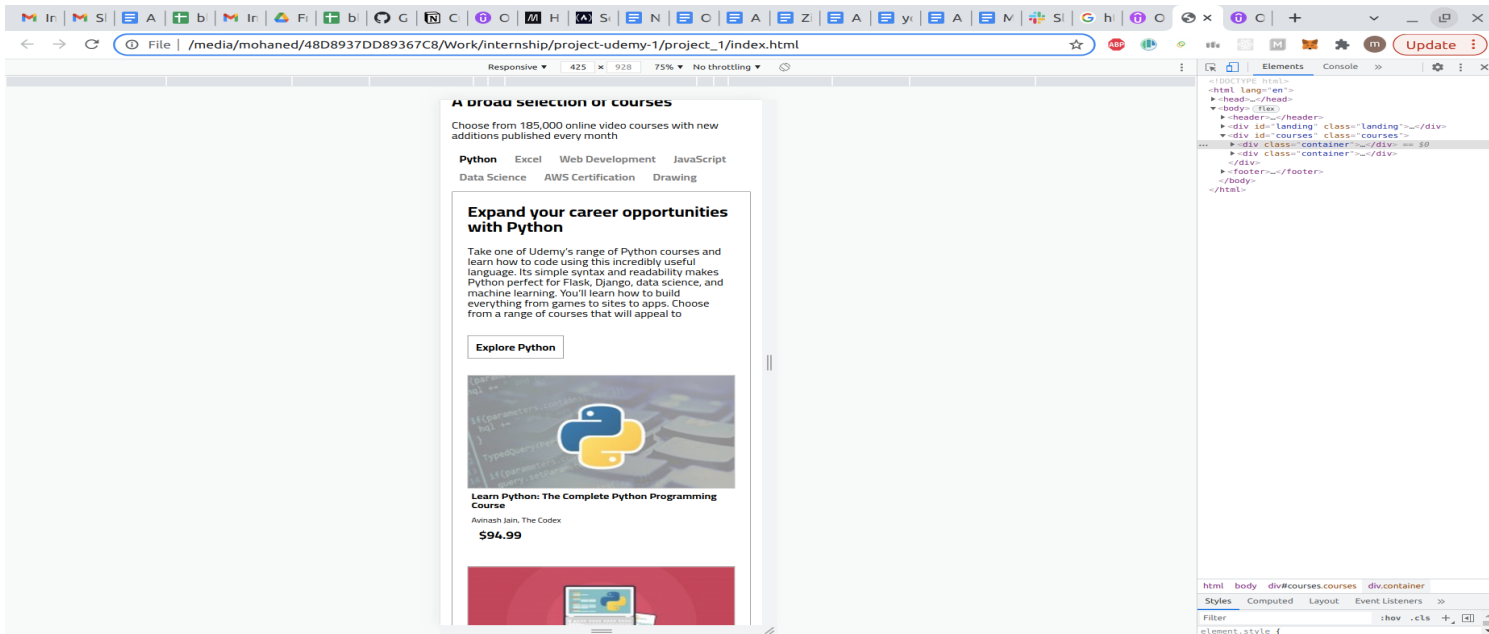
M In | M Sl | A | b | M In | Fi | b | G | C | O | H | Sı | N | O | A | Zi | A | yı | A | M | Sl | G hı | O | C | +

File | /media/mohaned/48D8937DD89367C8/Work/internship/project-udemy-1/project_1/index.html

Update

Responsive ▾ 425 × 928 75% ▾ No throttling ▾

A broad selection of courses

Choose from 185,000 online video courses with new additions published every month

Python Excel Web Development JavaScript Data Science AWS Certification Drawing

Expand your career opportunities with Python

Take one of Udemy's range of Python courses and learn how to code using this incredibly useful language. Its simple syntax and readability makes Python perfect for Flask, Django, data science, and machine learning. You'll learn how to build everything from games to sites to apps. Choose from a range of courses that will appeal to

Explore Python

Learn Python: The Complete Python Programming Course

Avinash Jain, The Codex

$94.99

Elements Console »

<!DOCTYPE html>
<html lang="en">
▶<head>…</head>
▼<body> flex
▶<header>…</header>
▶<div id="landing" class="landing">…</div>
▼<div id="courses" class="courses">
▶<div class="container">…</div> == $0
▶<div class="container">…</div>
</div>
▶<footer>…</footer>
</body>
</html>

html body div#courses.courses div.container

Styles Computed Layout Event Listeners »

Filter :hov .cls +

element.style {